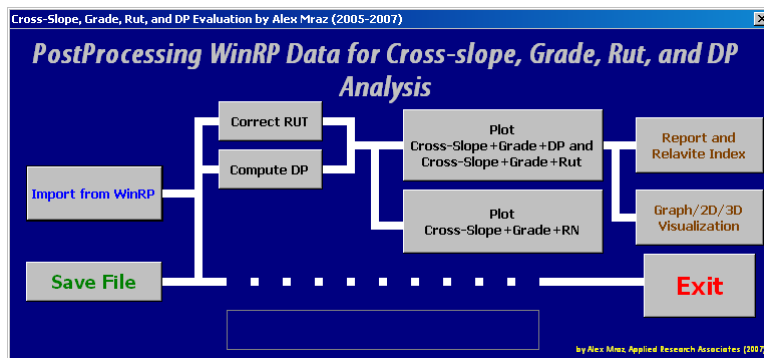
Cross-Slope, Grade, Rut, and DP Evaluation by Alex Mraz (2005-2007)

PostProcessing WinRP Data for Cross-slope, Grade, Rut, and DP Analysis

Import from WinRP

Correct RUT

Compute DP

Plot
Cross-Slope+Grade+DP and
Cross-Slope+Grade+Rut

Plot
Cross-Slope+Grade+RN

Report and
Relavite Index

Graph/2D/3D
Visualization

Save File

Exit

by Alex Mraz Applied Research Associates (2007